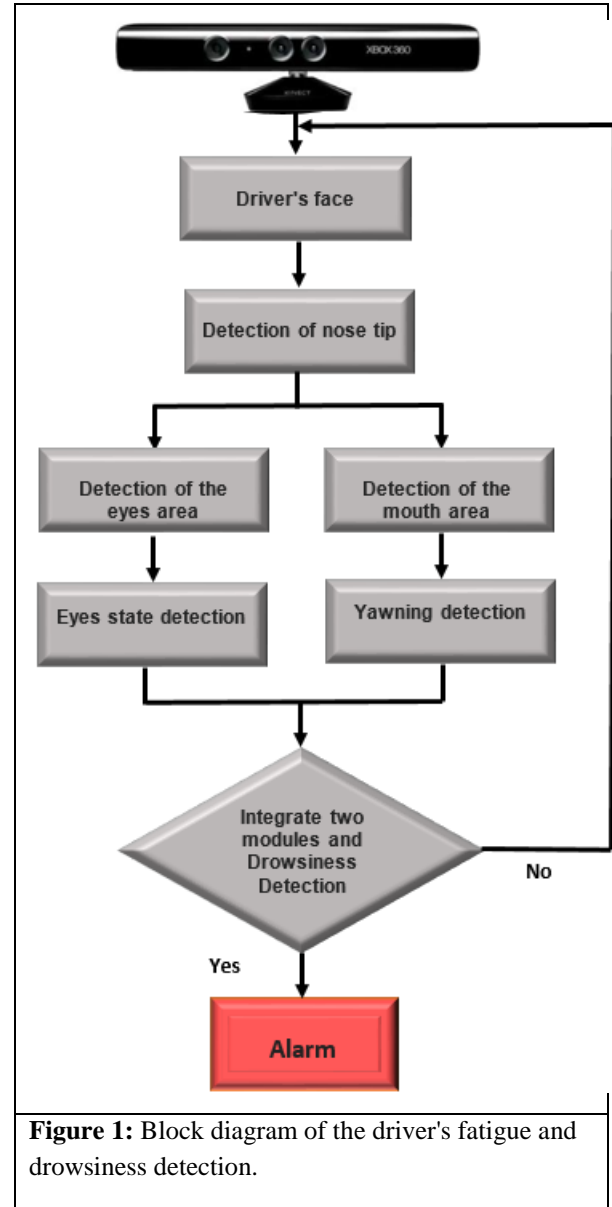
XBOX360

KINECT

Driver's face

Detection of nose tip

Detection of the eyes area

Detection of the mouth area

Eyes state detection

Yawning detection

Integrate two modules and Drowsiness Detection

No

Yes

Alarm

**Figure 1:** Block diagram of the driver's fatigue and drowsiness detection.